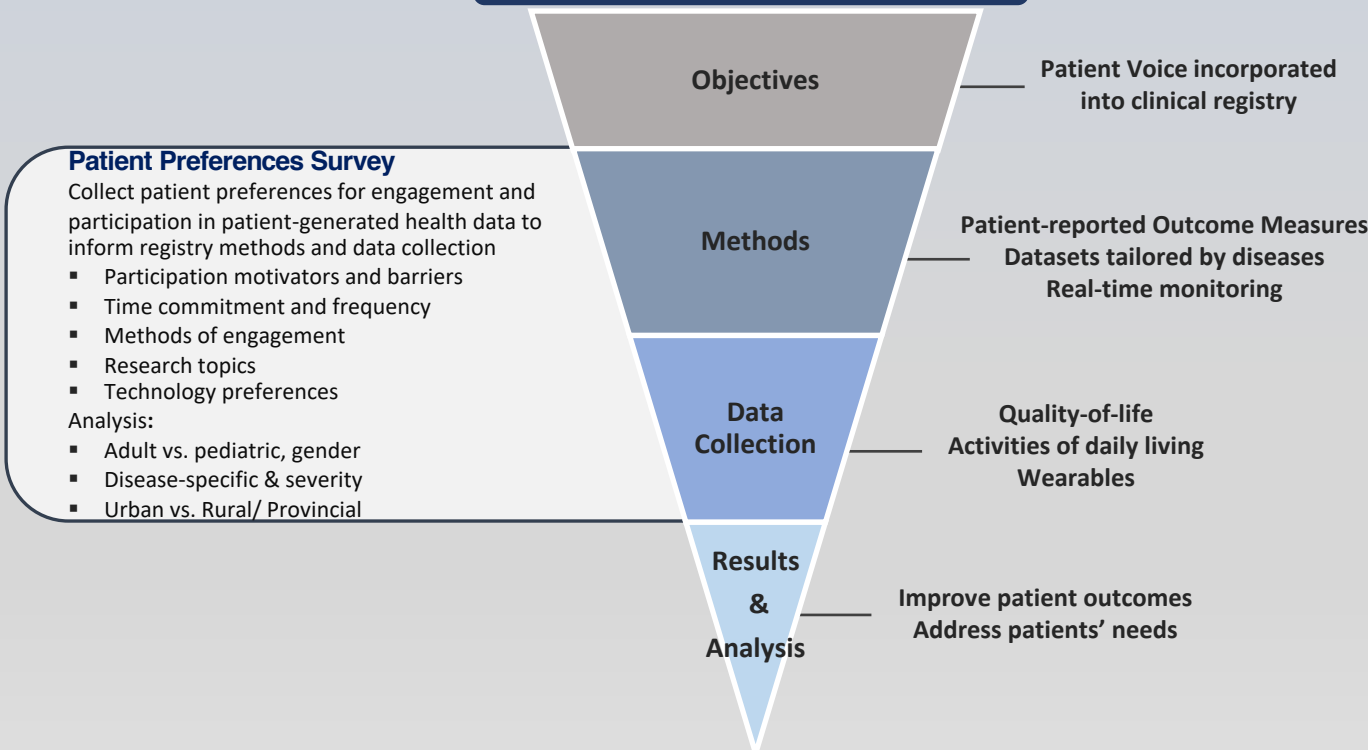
Objectives

Patient Voice incorporated into clinical registry

Patient Preferences Survey

Collect patient preferences for engagement and participation in patient-generated health data to inform registry methods and data collection

- Participation motivators and barriers
- Time commitment and frequency
- Methods of engagement
- Research topics
- Technology preferences

Analysis:

- Adult vs. pediatric, gender
- Disease-specific & severity
- Urban vs. Rural/ Provincial

Methods

Patient-reported Outcome Measures
Datasets tailored by diseases
Real-time monitoring

Data Collection

Quality-of-life
Activities of daily living
Wearables

Results & Analysis

Improve patient outcomes
Address patients' needs